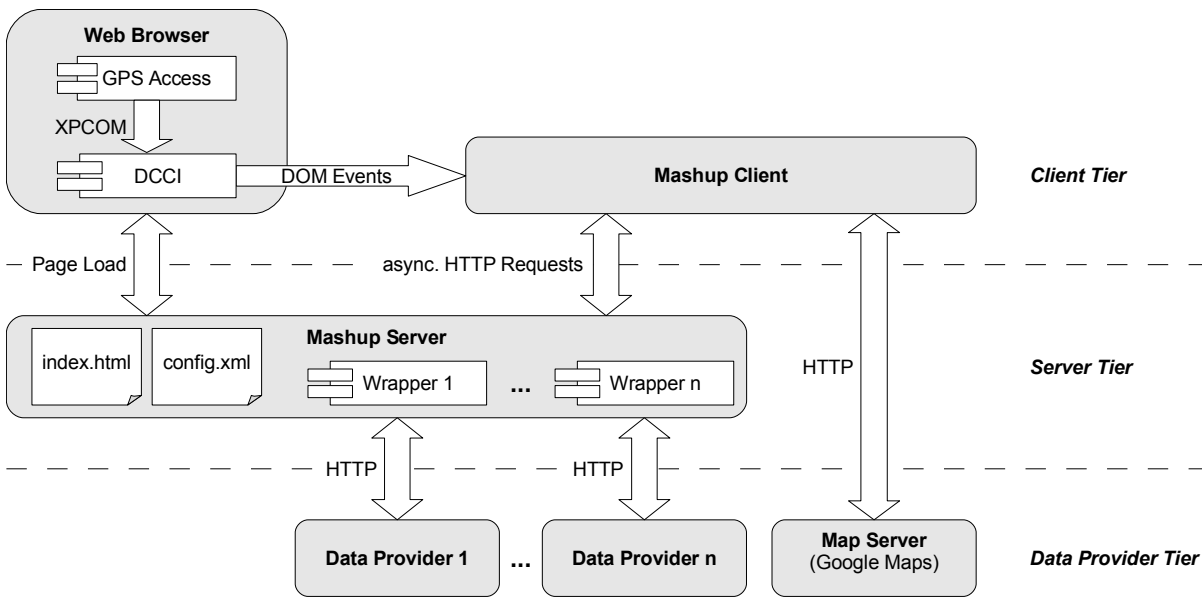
Web Browser

GPS Access

XPCOM

DCCI

DOM Events

Mashup Client

Client Tier

Page Load

async. HTTP Requests

Mashup Server

index.html

config.xml

Wrapper 1

...

Wrapper n

HTTP

Server Tier

HTTP

HTTP

Data Provider 1

...

Data Provider n

Map Server
(Google Maps)

Data Provider Tier